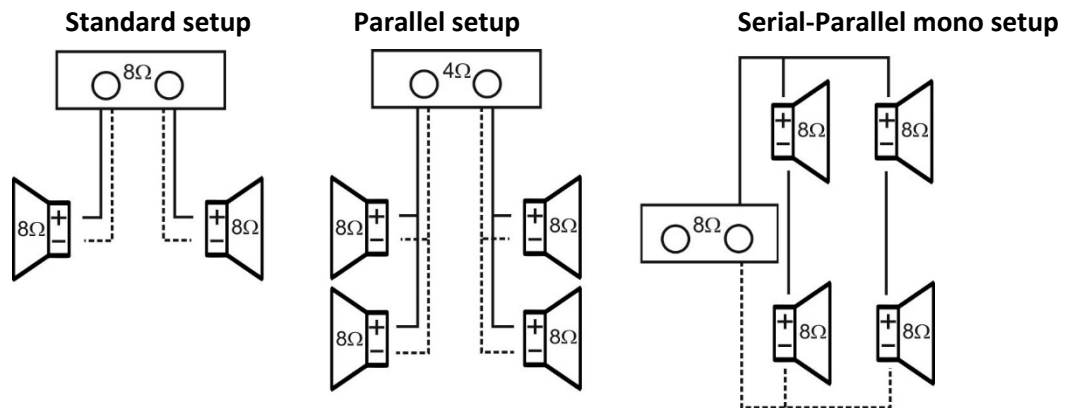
Standard setup

$8\Omega$

$8\Omega$ + −

+ − $8\Omega$

Parallel setup

$4\Omega$

$8\Omega$ + −

+ − $8\Omega$

$8\Omega$ + −

+ − $8\Omega$

Serial-Parallel mono setup

+ − $8\Omega$

+ − $8\Omega$

$8\Omega$

+ − $8\Omega$

+ − $8\Omega$